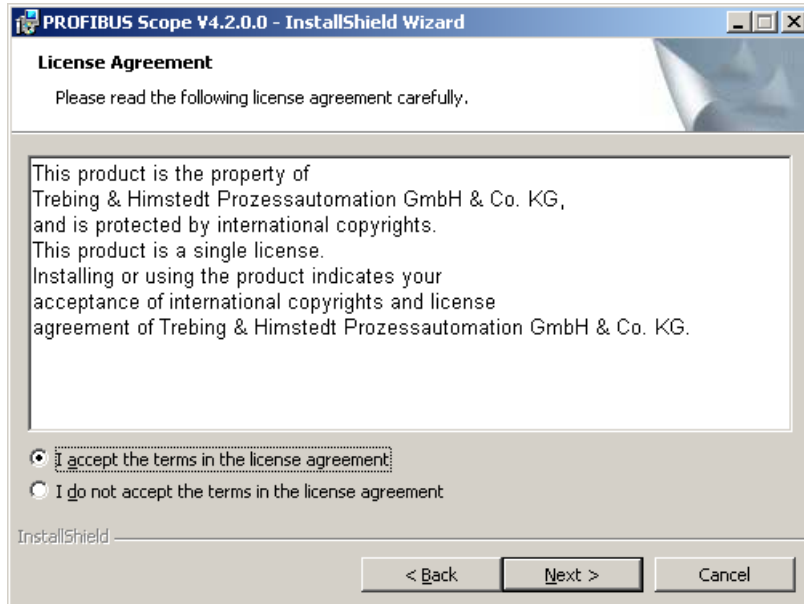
PROFIBUS Scope V4.2.0.0 - InstallShield Wizard

License Agreement

Please read the following license agreement carefully.

This product is the property of
Trebing & Himstedt Prozessautomation GmbH & Co. KG,
and is protected by international copyrights.
This product is a single license.
Installing or using the product indicates your
acceptance of international copyrights and license
agreement of Trebing & Himstedt Prozessautomation GmbH & Co. KG.

I accept the terms in the license agreement

I do not accept the terms in the license agreement

InstallShield

< Back

Next >

Cancel